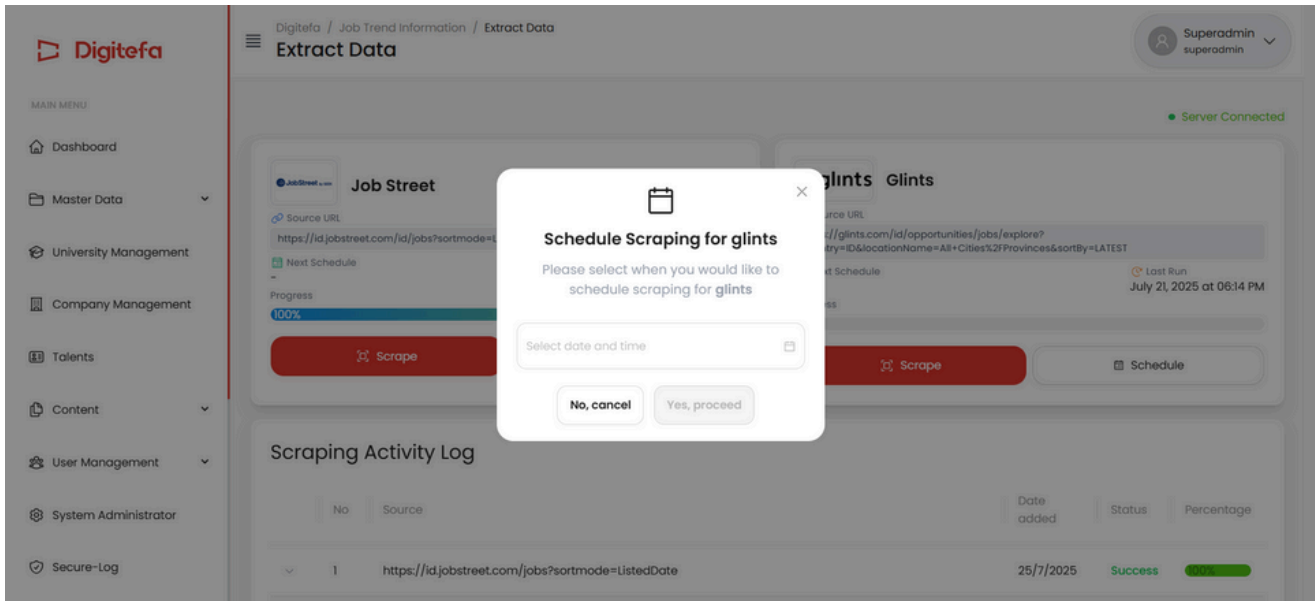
Digitefa

MAIN MENU

Dashboard

Master Data

University Management

Company Management

Talents

Content

User Management

System Administrator

Secure-Log

Digitefa / Job Trend Information / Extract Data

Extract Data

Superadmin
superadmin

Server Connected

JobStreet

Job Street

Source URL

https://id.jobstreet.com/id/jobs?sortmode=L

Next Schedule

-

Progress

100%

Scrape

glints Glints

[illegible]urce URL

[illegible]://glints.com/id/opportunities/jobs/explore?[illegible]try=ID&locationName=All+Cities%2FProvinces&sortBy=LATEST

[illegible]t Schedule

Last Run

July 21, 2025 at 06:14 PM

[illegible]ss

Scrape

Schedule

Schedule Scraping for glints

Please select when you would like to schedule scraping for glints

Select date and time

No, cancel

Yes, proceed

Scraping Activity Log

| No | Source | Date added | Status | Percentage |
|---|---|---|---|---|
| 1 | https://id.jobstreet.com/jobs?sortmode=ListedDate | 25/7/2025 | Success | 100% |